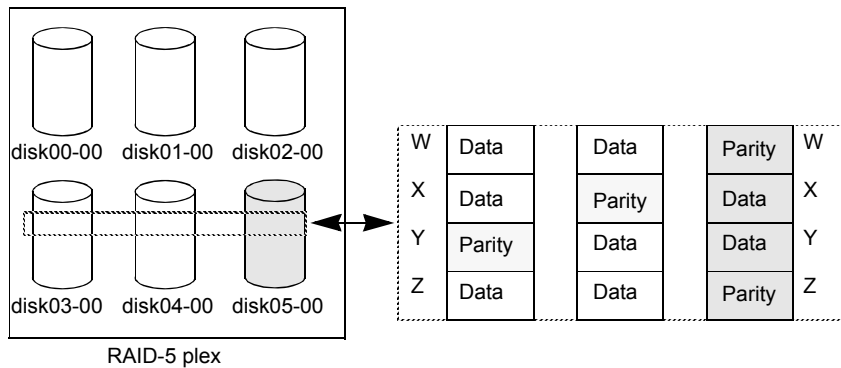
disk00-00 disk01-00 disk02-00

disk03-00 disk04-00 disk05-00

RAID-5 plex

| | | | | |
|---|---|---|---|---|
| W | Data | Data | Parity | W |
| X | Data | Parity | Data | X |
| Y | Parity | Data | Data | Y |
| Z | Data | Data | Parity | Z |